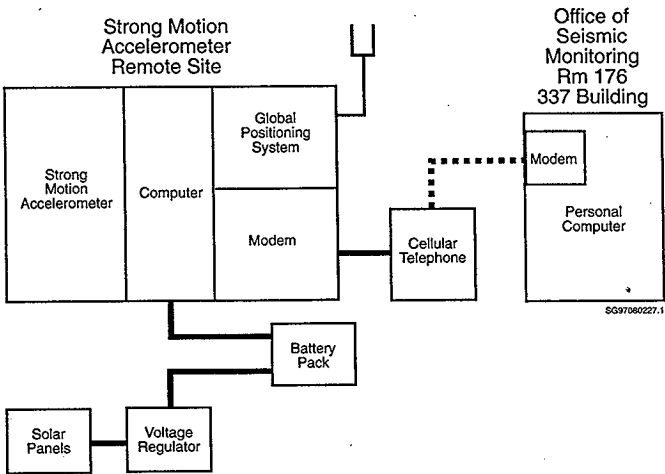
Strong Motion Accelerometer Remote Site

Office of Seismic Monitoring Rm 176 337 Building

Strong Motion Accelerometer

Computer

Global Positioning System

Modem

Cellular Telephone

Modem

Personal Computer

SG97080227.1

Battery Pack

Solar Panels

Voltage Regulator